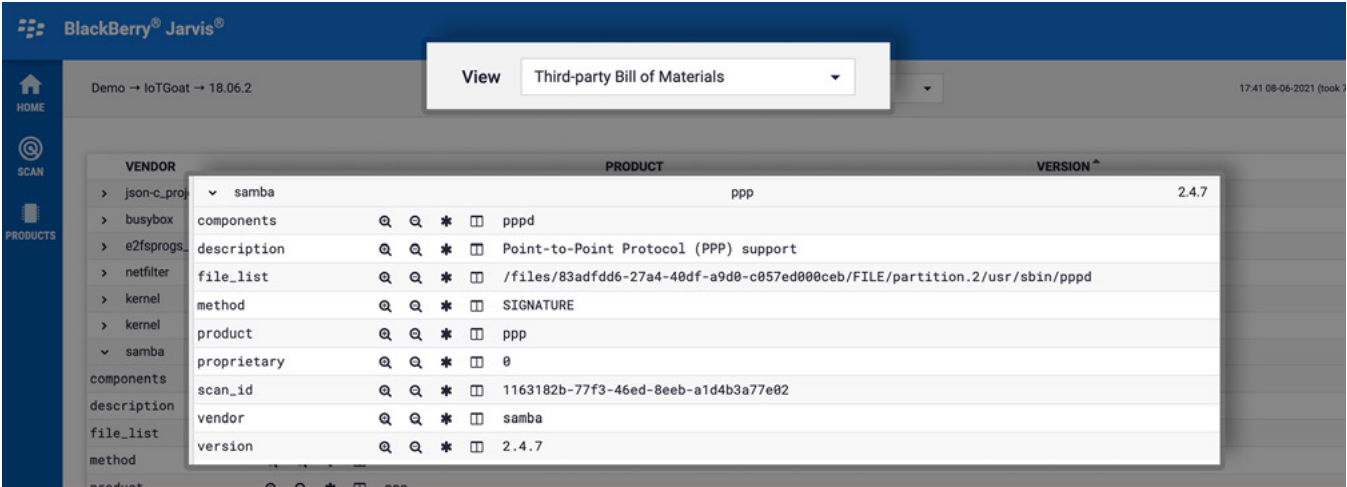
BlackBerry® Jarvis®

HOME
SCAN
PRODUCTS

Demo → IoTGoat → 18.06.2

View Third-party Bill of Materials

17:41 08-06-2021 (took 7

| VENDOR | PRODUCT | VERSION |
|---|---|---|
| json-c_proj | | |
| busybox | | |
| e2fsprogs_ | | |
| netfilter | | |
| kernel | | |
| kernel | | |
| samba | | |

components
description
file_list
method

| samba | ppp | 2.4.7 |
|---|---|---|
| components | pppd | |
| description | Point-to-Point Protocol (PPP) support | |
| file_list | /files/83adfdd6-27a4-40df-a9d0-c057ed000ceb/FILE/partition.2/usr/sbin/pppd | |
| method | SIGNATURE | |
| product | ppp | |
| proprietary | 0 | |
| scan_id | 1163182b-77f3-46ed-8eeb-a1d4b3a77e02 | |
| vendor | samba | |
| version | 2.4.7 | |